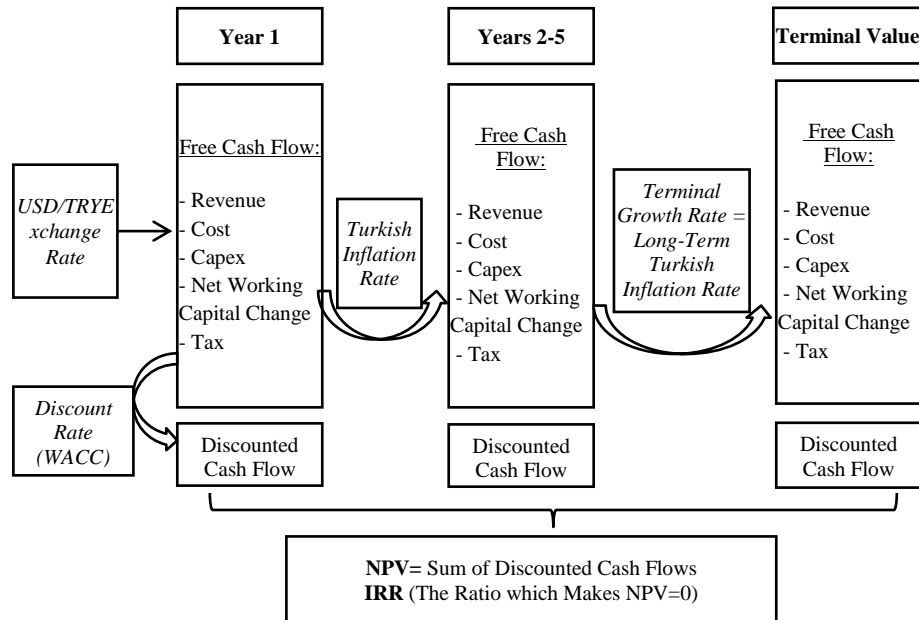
Year 1

Years 2-5

Terminal Value

USD/TRYE xchange Rate

Free Cash Flow:

- Revenue
- Cost
- Capex
- Net Working Capital Change
- Tax

Turkish Inflation Rate

Free Cash Flow:

- Revenue
- Cost
- Capex
- Net Working Capital Change
- Tax

Terminal Growth Rate = Long-Term Turkish Inflation Rate

Free Cash Flow:

- Revenue
- Cost
- Capex
- Net Working Capital Change
- Tax

Discount Rate (WACC)

Discounted Cash Flow

Discounted Cash Flow

Discounted Cash Flow

NPV= Sum of Discounted Cash Flows
IRR (The Ratio which Makes NPV=0)